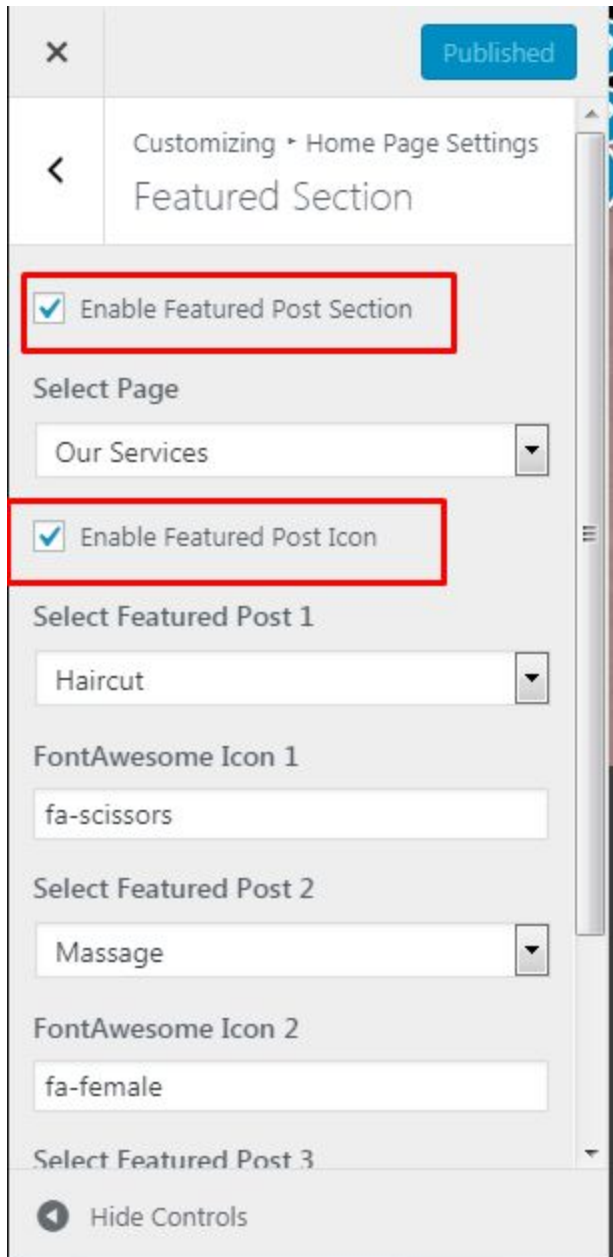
×

Published

<

Customizing ▸ Home Page Settings

Featured Section

Enable Featured Post Section

Select Page

Our Services

Enable Featured Post Icon

Select Featured Post 1

Haircut

FontAwesome Icon 1

fa-scissors

Select Featured Post 2

Massage

FontAwesome Icon 2

fa-female

Select Featured Post 3

Hide Controls